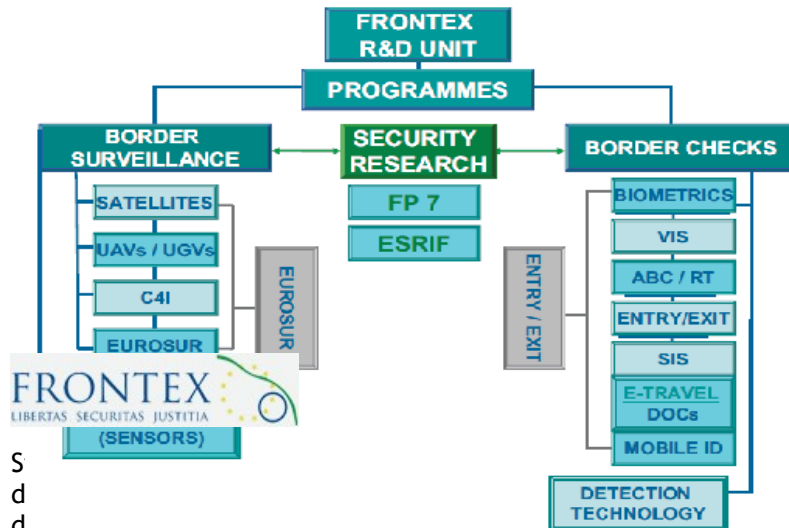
FRONTEX R&D UNIT

PROGRAMMES

BORDER SURVEILLANCE

SECURITY RESEARCH

BORDER CHECKS

FP 7

ESRIF

SATELLITES

UAVs / UGVs

C4I

EUROSUR

EUROSUR

(SENSORS)

FRONTEX
LIBERTAS SECURITAS JUSTITIA

ENTRY / EXIT

BIOMETRICS

VIS

ABC / RT

ENTRY/EXIT

SIS

E-TRAVEL DOCs

MOBILE ID

DETECTION TECHNOLOGY

S
d
d